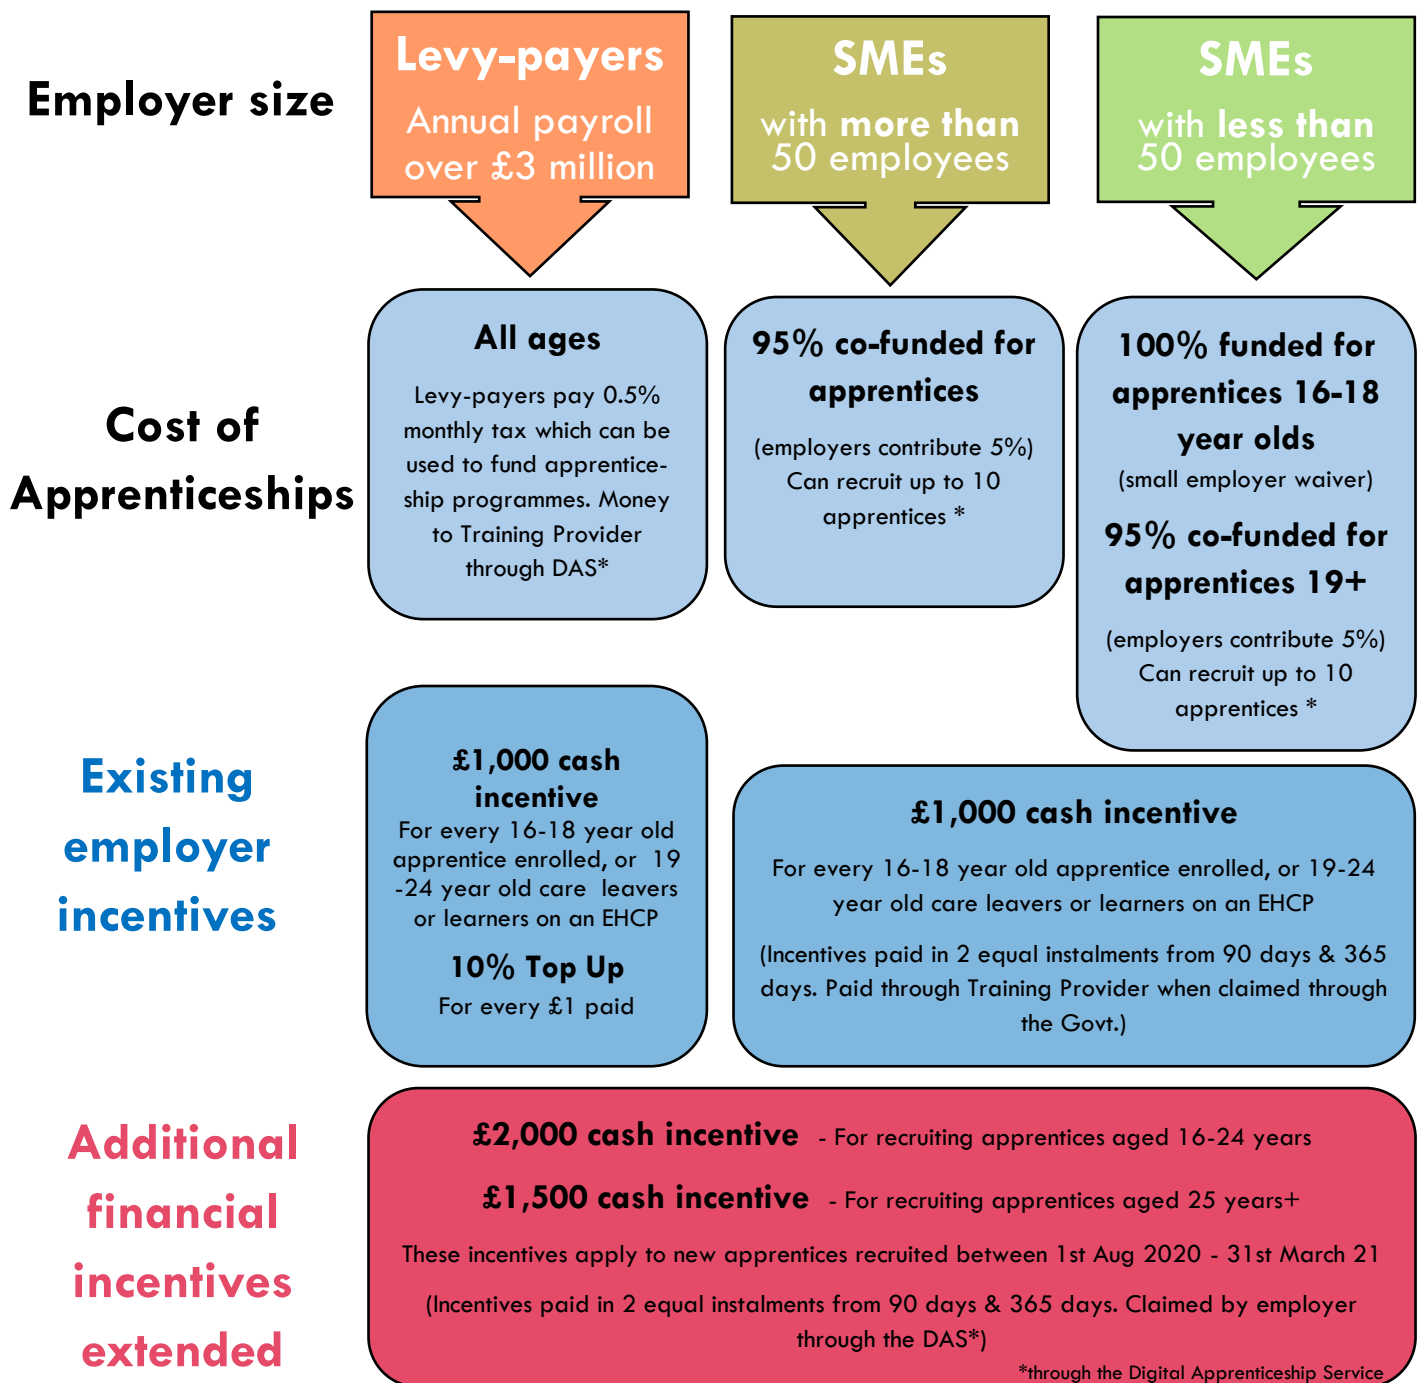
Employer size

Levy-payers
Annual payroll over £3 million

SMEs
with more than 50 employees

SMEs
with less than 50 employees

Cost of Apprenticeships

All ages
Levy-payers pay 0.5% monthly tax which can be used to fund apprenticeship programmes. Money to Training Provider through DAS*

95% co-funded for apprentices
(employers contribute 5%) Can recruit up to 10 apprentices *

100% funded for apprentices 16-18 year olds
(small employer waiver)
95% co-funded for apprentices 19+
(employers contribute 5%) Can recruit up to 10 apprentices *

Existing employer incentives

£1,000 cash incentive
For every 16-18 year old apprentice enrolled, or 19 -24 year old care leavers or learners on an EHCP
10% Top Up
For every £1 paid

£1,000 cash incentive
For every 16-18 year old apprentice enrolled, or 19-24 year old care leavers or learners on an EHCP
(Incentives paid in 2 equal instalments from 90 days & 365 days. Paid through Training Provider when claimed through the Govt.)

Additional financial incentives extended

£2,000 cash incentive - For recruiting apprentices aged 16-24 years
£1,500 cash incentive - For recruiting apprentices aged 25 years+
These incentives apply to new apprentices recruited between 1st Aug 2020 - 31st March 21
(Incentives paid in 2 equal instalments from 90 days & 365 days. Claimed by employer through the DAS*)
*through the Digital Apprenticeship Service